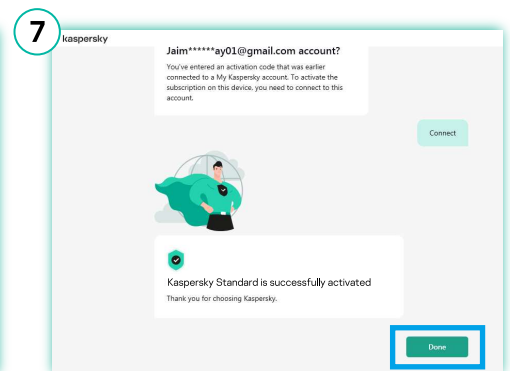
7

kaspersky

Jaim******ay01@gmail.com account?

You've entered an activation code that was earlier connected to a My Kaspersky account. To activate the subscription on this device, you need to connect to this account.

Connect

Kaspersky Standard is successfully activated

Thank you for choosing Kaspersky.

Done